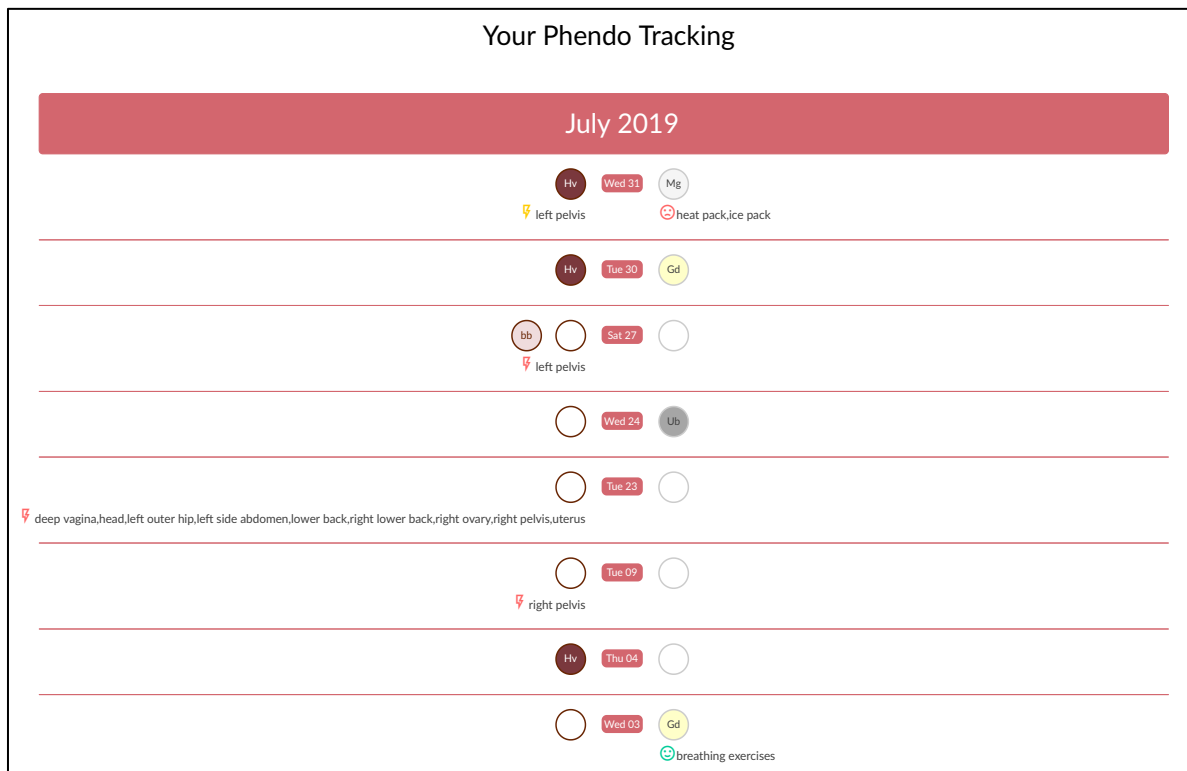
Your Phendo Tracking

July 2019

Hv Wed 31 Mg
left pelvis
heat pack,ice pack

Hv Tue 30 Gd

bb Sat 27
left pelvis

Wed 24 Ub

Tue 23
deep vagina,head,left outer hip,left side abdomen,lower back,right lower back,right ovary,right pelvis,uterus

Tue 09
right pelvis

Hv Thu 04

Wed 03 Gd
breathing exercises